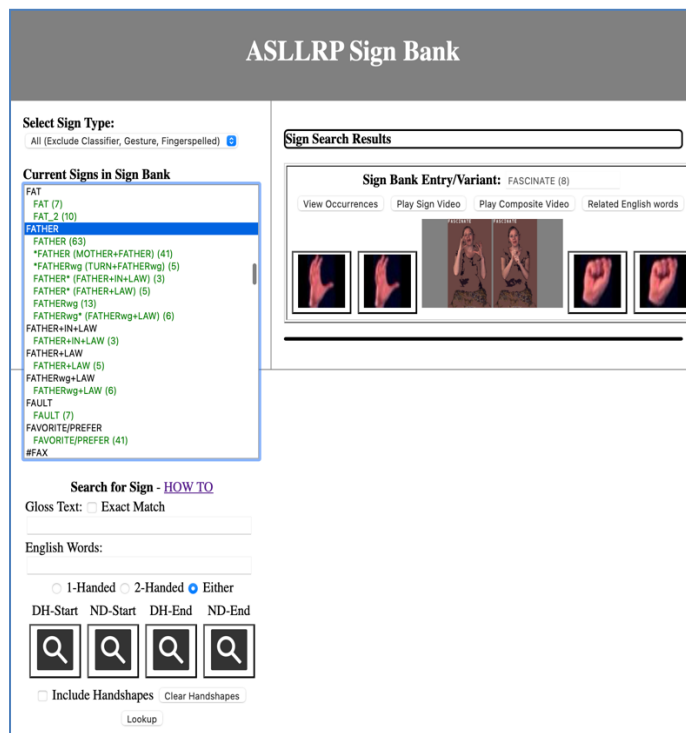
ASLLRP Sign Bank

Select Sign Type:
All (Exclude Classifier, Gesture, Fingerspelled)

Current Signs in Sign Bank
FAT
FAT (7)
FAT_2 (10)
FATHER
FATHER (63)
*FATHER (MOTHER+FATHER) (41)
*FATHERwg (TURN+FATHERwg) (5)
FATHER* (FATHER+IN+LAW) (3)
FATHER* (FATHER+LAW) (5)
FATHERwg (13)
FATHERwg* (FATHERwg+LAW) (6)
FATHER+IN+LAW
FATHER+IN+LAW (3)
FATHER+LAW
FATHER+LAW (5)
FATHERwg+LAW
FATHERwg+LAW (6)
FAULT
FAULT (7)
FAVORITE/PREFER
FAVORITE/PREFER (41)
#FAX

Search for Sign - HOW TO
Gloss Text: Exact Match

English Words:

1-Handed 2-Handed Either

DH-Start ND-Start DH-End ND-End

Include Handshapes Clear Handshapes

Lookup

Sign Search Results

Sign Bank Entry/Variant: FASCINATE (8)

View Occurrences Play Sign Video Play Composite Video Related English words

FASCINATE FASCINATE